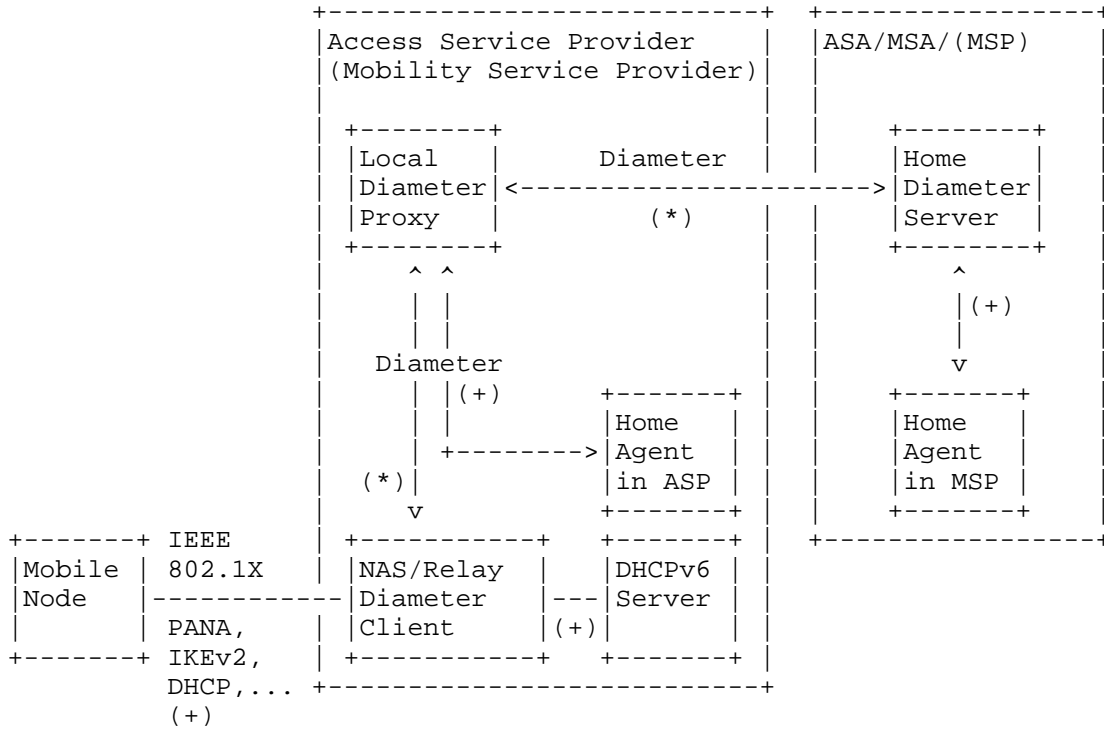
Access Service Provider
(Mobility Service Provider)

ASA/MSA/(MSP)

Local Diameter Proxy

Diameter

(*)

Home Diameter Server

(+)

Diameter

(+)

Home Agent in ASP

Home Agent in MSP

(*)

Mobile Node

IEEE 802.1X

PANA, IKEv2, DHCP,... (+)

NAS/Relay Diameter Client

(+)

DHCPv6 Server